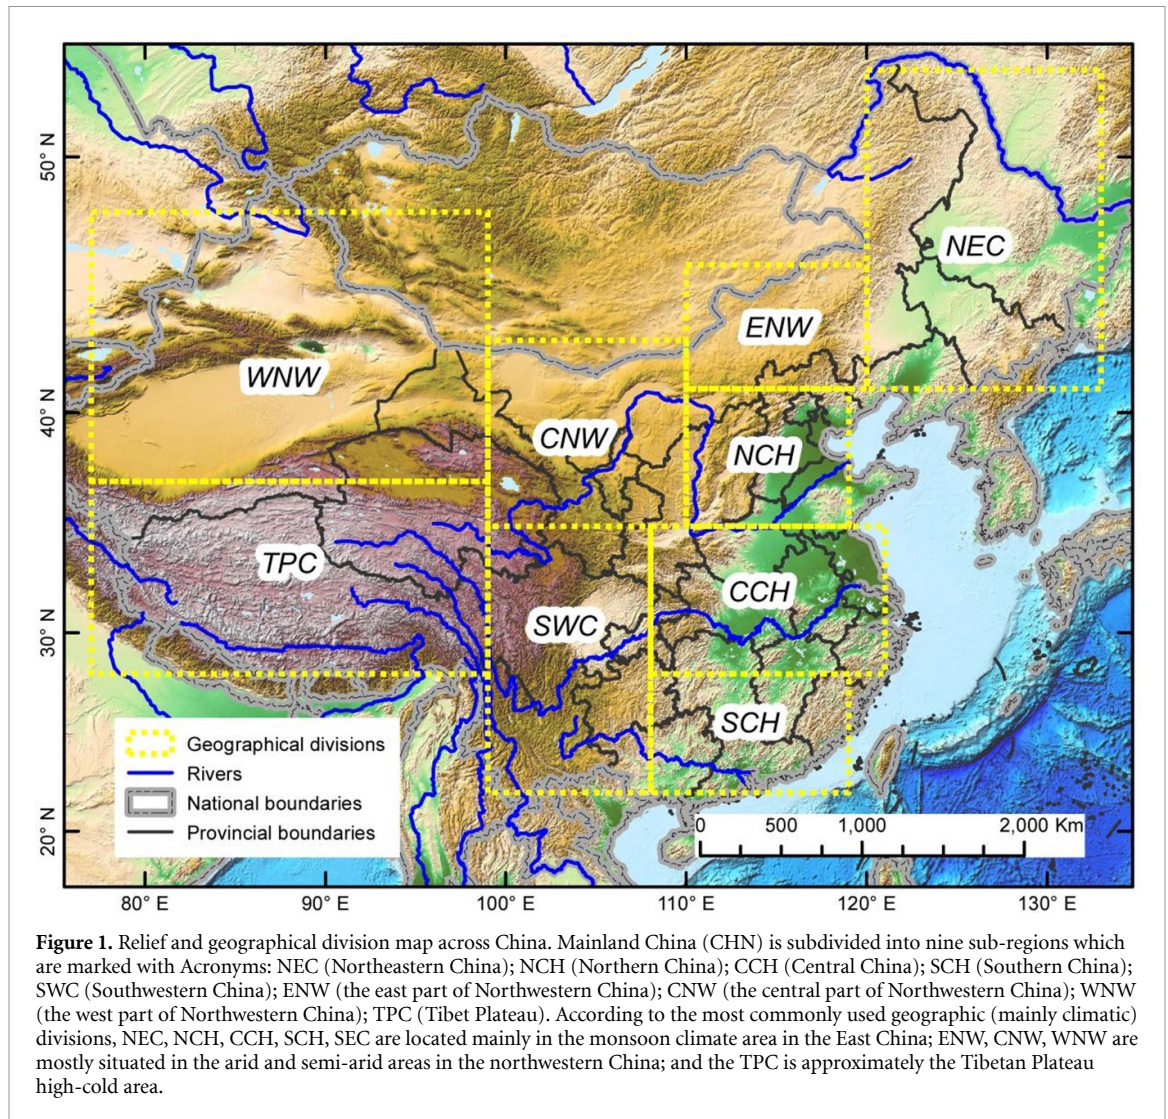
50° N
40° N
30° N
20° N

NEC
ENW
WNW
CNW
NCH
TPC
SWC
CCH
SCH

Geographical divisions
Rivers
National boundaries
Provincial boundaries

0 500 1,000 2,000 Km

80° E 90° E 100° E 110° E 120° E 130° E

**Figure 1.** Relief and geographical division map across China. Mainland China (CHN) is subdivided into nine sub-regions which are marked with Acronyms: NEC (Northeastern China); NCH (Northern China); CCH (Central China); SCH (Southern China); SWC (Southwestern China); ENW (the east part of Northwestern China); CNW (the central part of Northwestern China); WNW (the west part of Northwestern China); TPC (Tibet Plateau). According to the most commonly used geographic (mainly climatic) divisions, NEC, NCH, CCH, SCH, SEC are located mainly in the monsoon climate area in the East China; ENW, CNW, WNW are mostly situated in the arid and semi-arid areas in the northwestern China; and the TPC is approximately the Tibetan Plateau high-cold area.